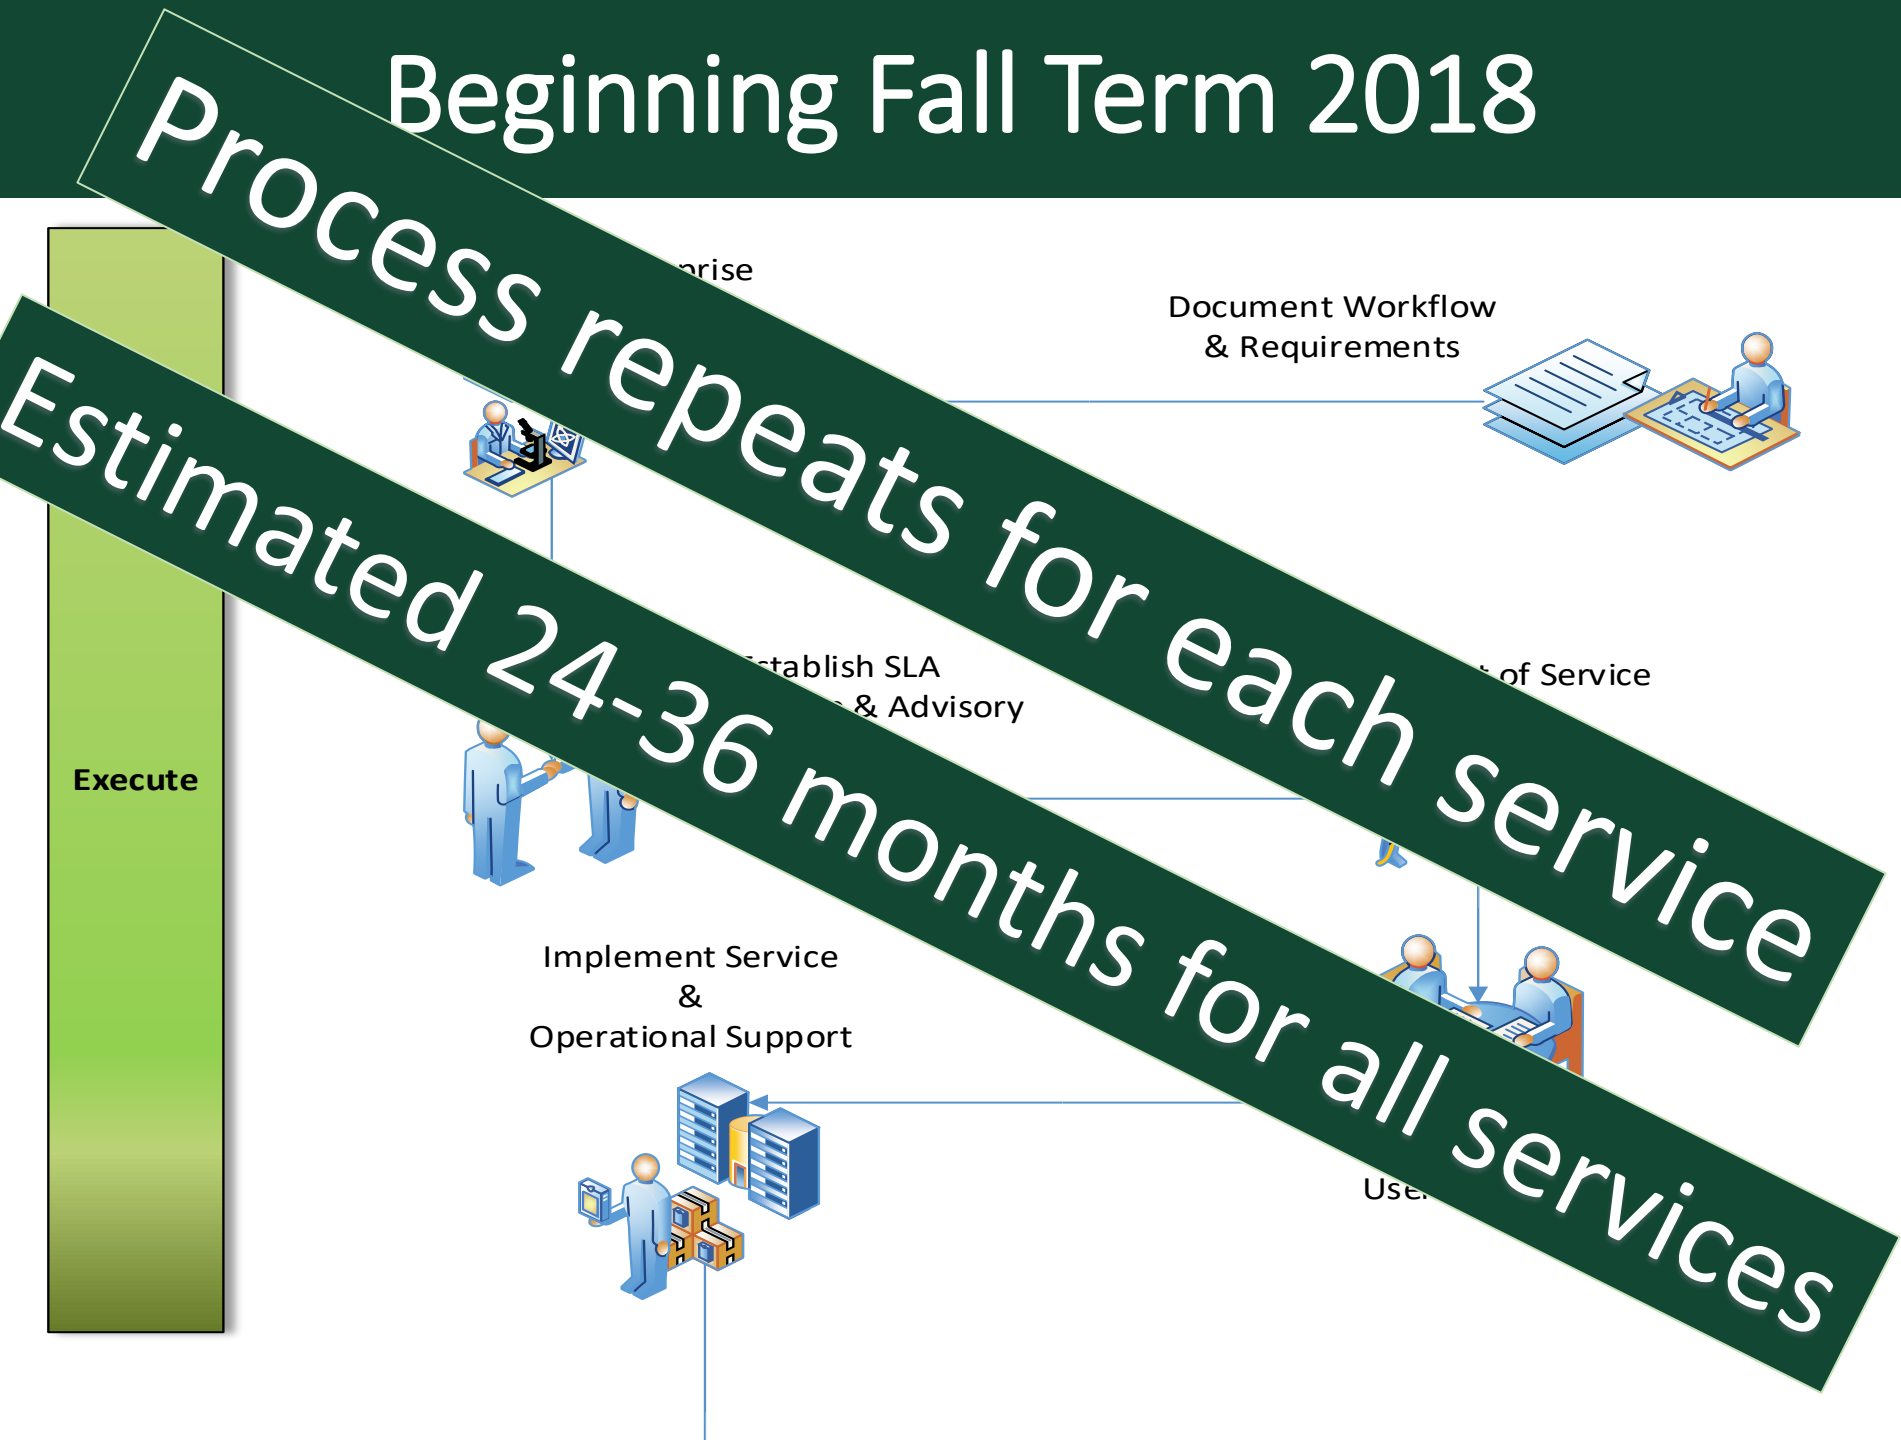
Beginning Fall Term 2018

Process repeats for each service

Estimated 24-36 months for all services

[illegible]rise

Document Workflow & Requirements

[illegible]stablish SLA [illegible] & Advisory

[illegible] of Service

Execute

Implement Service & Operational Support

Use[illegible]